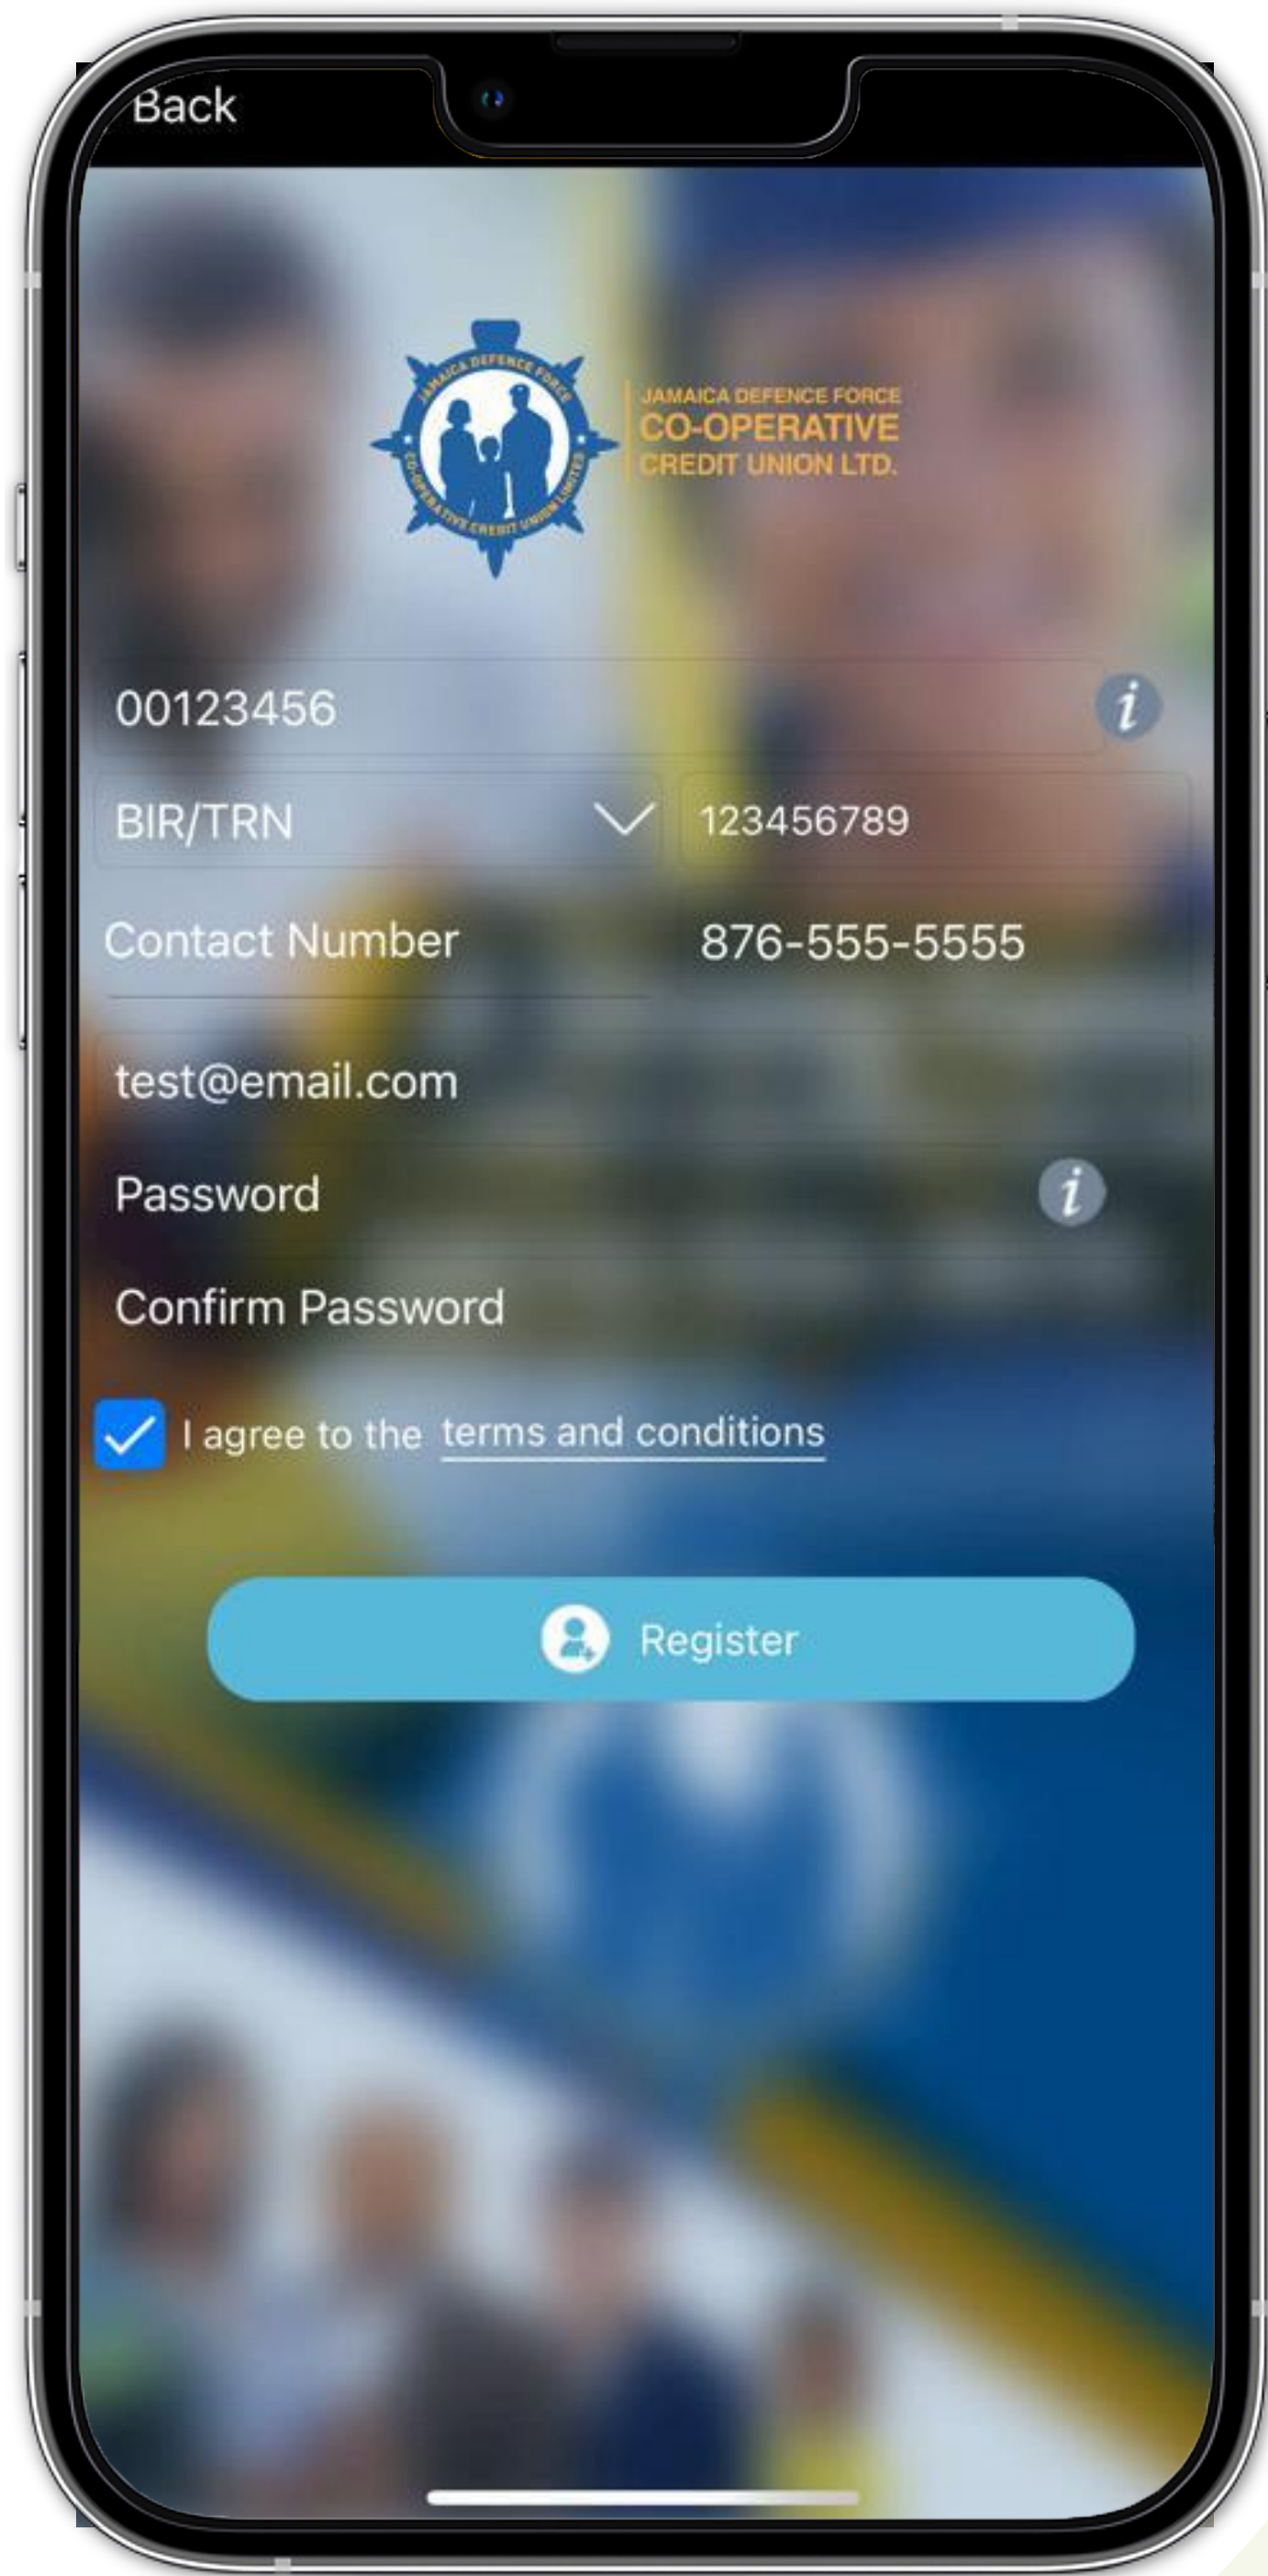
Back

JAMAICA DEFENCE FORCE
CO-OPERATIVE CREDIT UNION LIMITED

JAMAICA DEFENCE FORCE
CO-OPERATIVE
CREDIT UNION LTD.

00123456

BIR/TRN

123456789

Contact Number

876-555-5555

test@email.com

Password

Confirm Password

I agree to the terms and conditions

Register